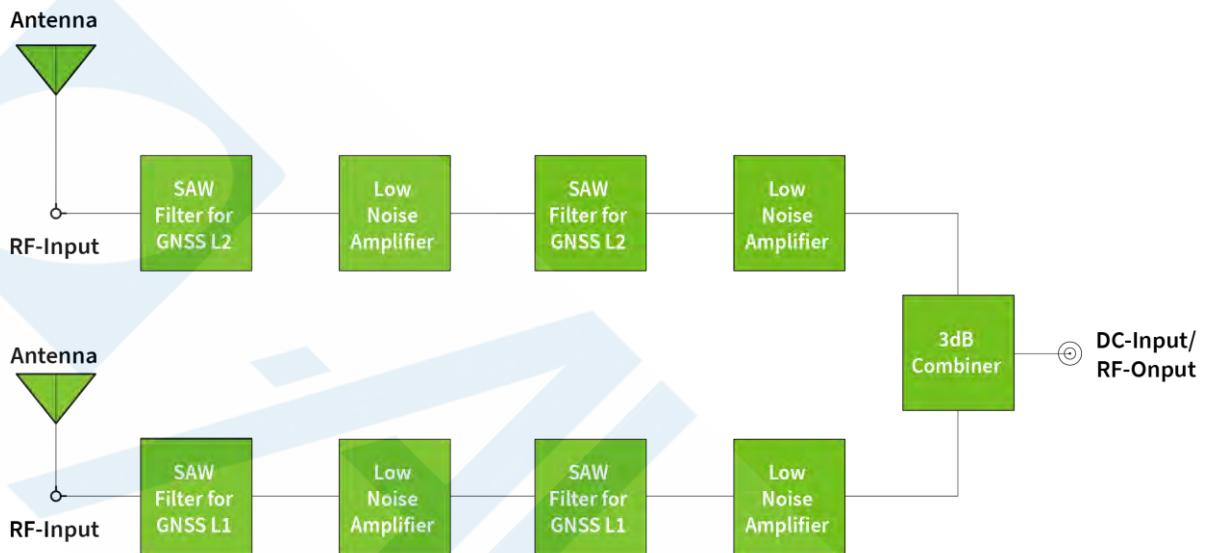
Antenna

RF-Input

SAW Filter for GNSS L2

Low Noise Amplifier

SAW Filter for GNSS L2

Low Noise Amplifier

3dB Combiner

DC-Input/ RF-Onput

Antenna

RF-Input

SAW Filter for GNSS L1

Low Noise Amplifier

SAW Filter for GNSS L1

Low Noise Amplifier